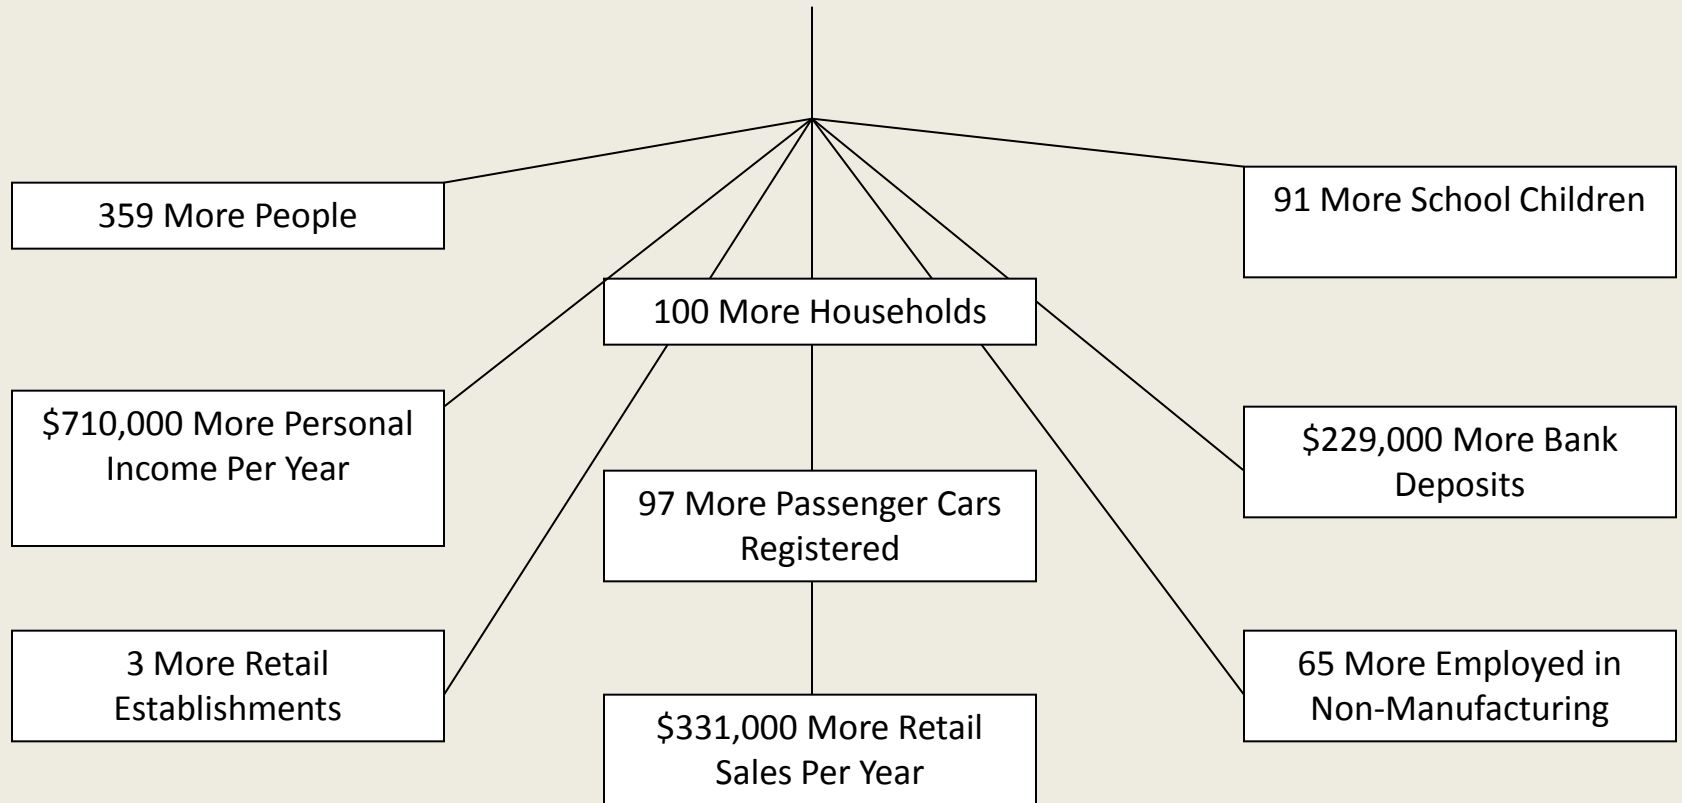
359 More People

91 More School Children

100 More Households

$710,000 More Personal Income Per Year

$229,000 More Bank Deposits

97 More Passenger Cars Registered

3 More Retail Establishments

65 More Employed in Non-Manufacturing

$331,000 More Retail Sales Per Year